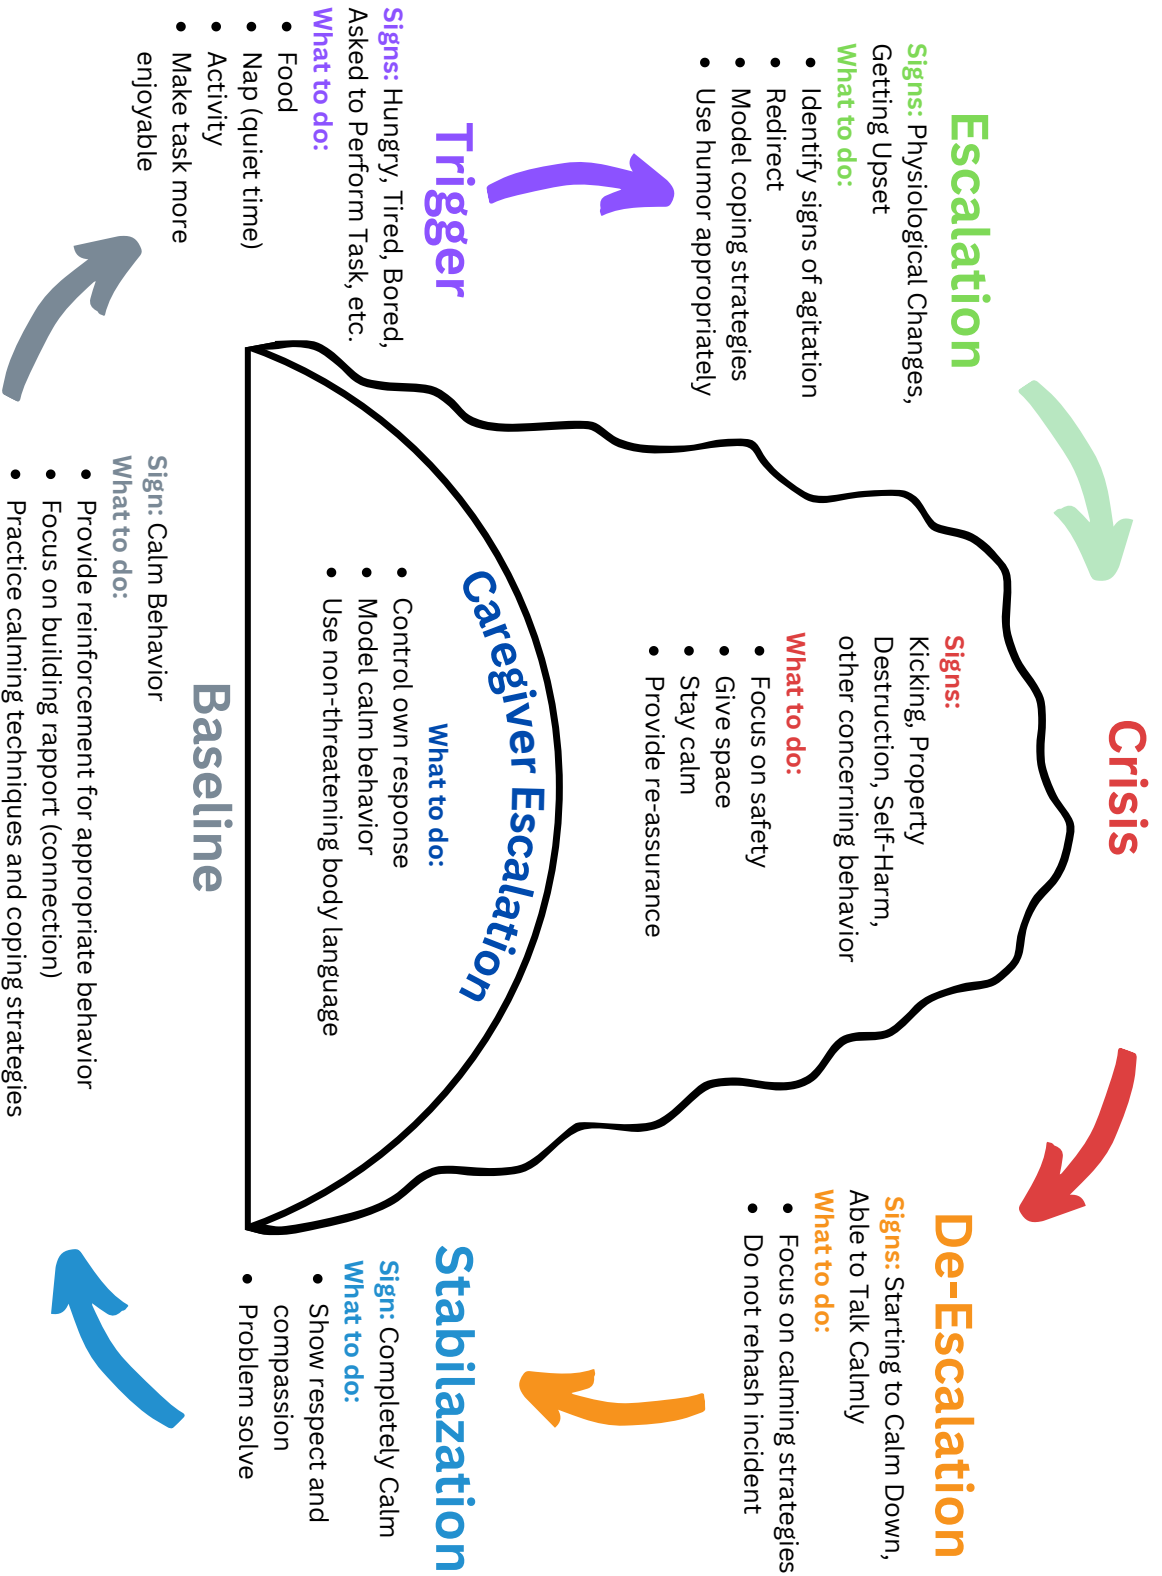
Trigger
Signs: Hungry, Tired, Bored, Asked to Perform Task, etc.
What to do:
• Food
• Nap (quiet time)
• Activity
• Make task more enjoyable

Escalation
Signs: Physiological Changes, Getting Upset
What to do:
• Identify signs of agitation
• Redirect
• Model coping strategies
• Use humor appropriately

Crisis
Signs:
Kicking, Property Destruction, Self-Harm, other concerning behavior
What to do:
• Focus on safety
• Give space
• Stay calm
• Provide re-assurance

De-Escalation
Signs: Starting to Calm Down, Able to Talk Calmly
What to do:
• Focus on calming strategies
• Do not rehash incident

Stabilazation
Sign: Completely Calm
What to do:
• Show respect and compassion
• Problem solve

Baseline
Sign: Calm Behavior
What to do:
• Provide reinforcement for appropriate behavior
• Focus on building rapport (connection)
• Practice calming techniques and coping strategies

Caregiver Escalation
What to do:
• Control own response
• Model calm behavior
• Use non-threatening body language